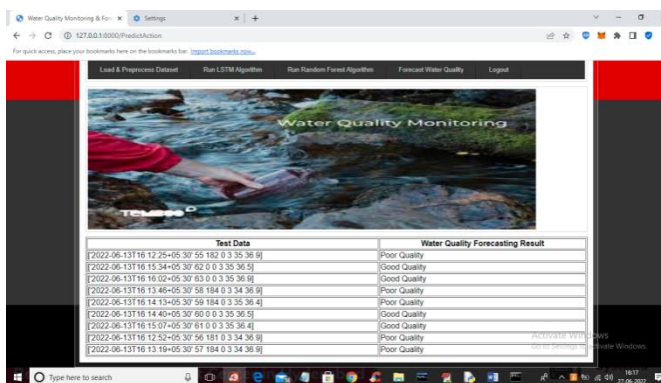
Water Quality Monitoring & Fore ×   Settings   ×   +

127.0.0.1:8000/PredictAction

For quick access, place your bookmarks here on the bookmarks bar. Import bookmarks now...

Load & Preprocess Dataset   Run LSTM Algorithm   Run Random Forest Algorithm   Forecast Water Quality   Logout

Water Quality Monitoring

| Test Data | Water Quality Forecasting Result |
|---|---|
| ['2022-06-13T16:12:25+05:30' 55 182 0 3 35 36.9] | Poor Quality |
| ['2022-06-13T16:15:34+05:30' 62 0 0 3 35 36.5] | Good Quality |
| ['2022-06-13T16:02+05:30' 63 0 0 3 35 36.9] | Good Quality |
| ['2022-06-13T16:13:46+05:30' 58 184 0 3 34 36.9] | Poor Quality |
| ['2022-06-13T16:14:13+05:30' 59 184 0 3 35 36.4] | Poor Quality |
| ['2022-06-13T16:14:40+05:30' 60 0 0 3 35 36.5] | Good Quality |
| ['2022-06-13T16:15:07+05:30' 61 0 0 3 35 36.4] | Good Quality |
| ['2022-06-13T16:12:52+05:30' 56 181 0 3 34 36.9] | Poor Quality |
| ['2022-06-13T16:13:19+05:30' 57 184 0 3 34 36.9] | Poor Quality |

Activate Windows
Go to Settings to activate Windows.

Type here to search

16:17
27-06-2022